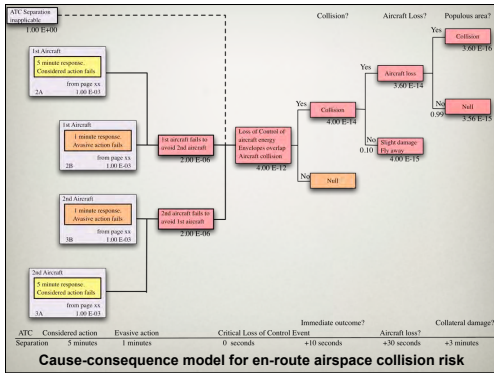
ATC Separation inapplicable
1.00 E+00

Collision?

Aircraft Loss?

Populous area?

1st Aircraft
5 minute response. Considered action fails
from page xx
2A 1.00 E-03

1st Aircraft
1 minute response. Avasive action fails
from page xx
2B 1.00 E-03

1st aircraft fails to avoid 2nd aircraft
2.00 E-06

2nd Aircraft
1 minute response. Avasive action fails
from page xx
3B 1.00 E-03

2nd aircraft fails to avoid 1st aircraft
2.00 E-06

2nd Aircraft
5 minute response. Considered action fails
from page xx
3A 1.00 E-03

Loss of Control of aircraft energy Envelopes overlap. Aircraft collision
4.00 E-12

Yes

Collision
4.00 E-14

No

Null

Yes

Aircraft loss
3.60 E-14

No
0.10

Slight damage Fly away
4.00 E-15

Yes

Collision
3.60 E-16

No
0.99

Null
3.56 E-15

| ATC Separation | Considered action 5 minutes | Evasive action 1 minutes | Critical Loss of Control Event 0 seconds | Immediate outcome? +10 seconds | Aircraft loss? +30 seconds | Collateral damage? +3 minutes |
|---|---|---|---|---|---|---|

Cause-consequence model for en-route airspace collision risk